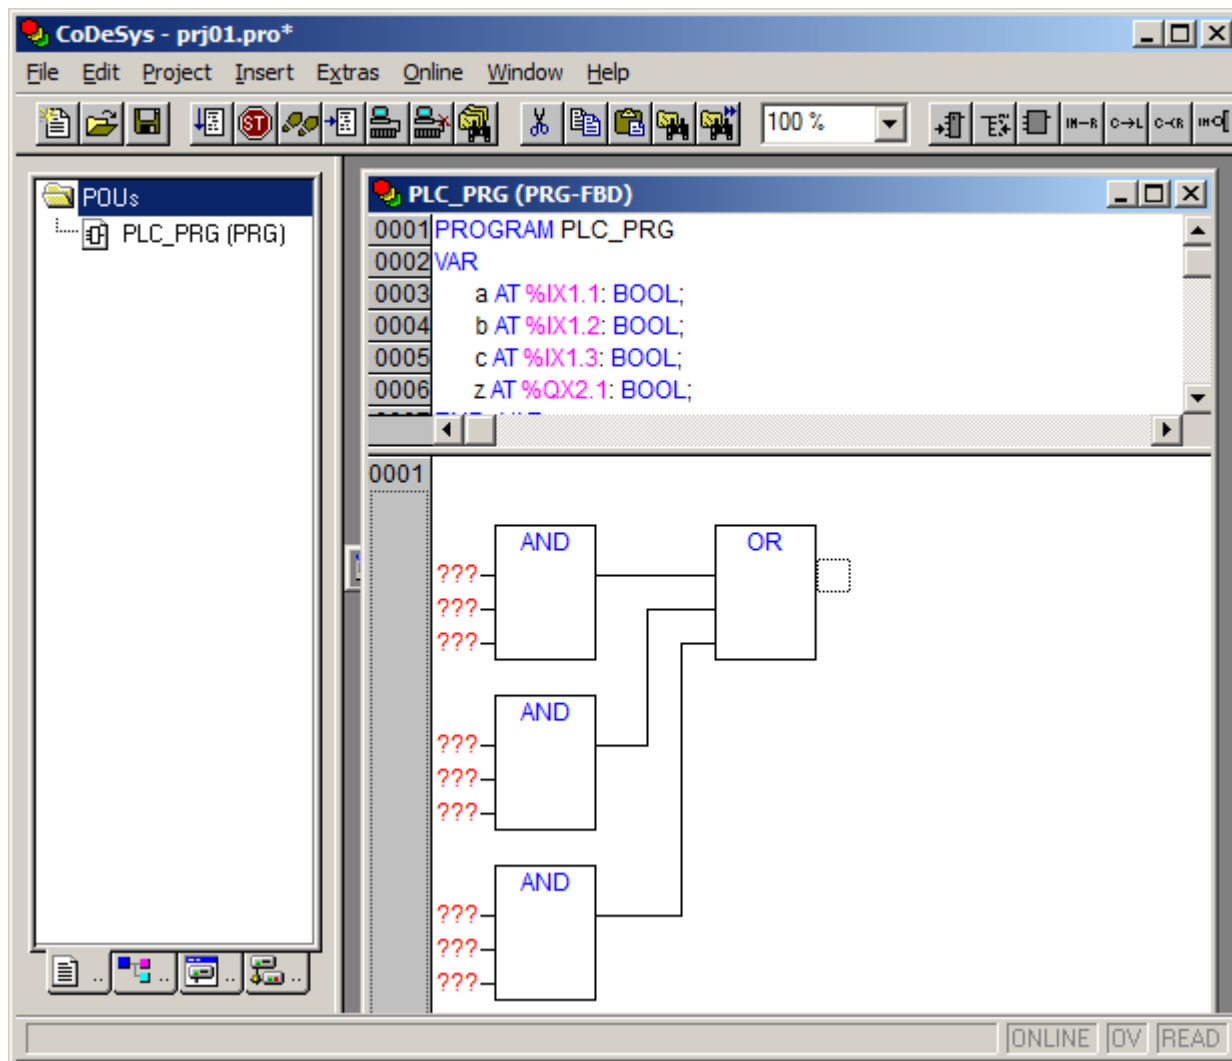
CoDeSys - prj01.pro*

File Edit Project Insert Extras Online Window Help

100 %

POUs
PLC_PRG (PRG)

PLC_PRG (PRG-FBD)

0001 PROGRAM PLC_PRG
0002 VAR
0003 a AT %IX1.1: BOOL;
0004 b AT %IX1.2: BOOL;
0005 c AT %IX1.3: BOOL;
0006 z AT %QX2.1: BOOL;

0001

AND
???
???
???

OR

AND
???
???
???

AND
???
???
???

ONLINE OV READ